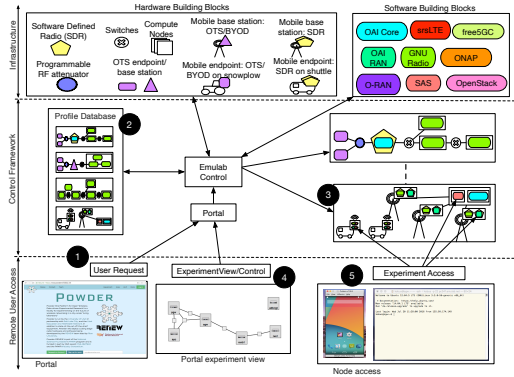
Infrastructure

Hardware Building Blocks

Software Defined Radio (SDR)

Switches

Compute Nodes

Mobile base station: OTS/BYOD

Mobile base station: SDR

Programmable RF attenuator

OTS endpoint/ base station

Mobile endpoint: OTS/ BYOD on snowplow

Mobile endpoint: SDR on shuttle

Software Building Blocks

OAI Core

srsLTE

free5GC

OAI RAN

GNU Radio

ONAP

O-RAN

SAS

OpenStack

Control Framework

Profile Database

2

Emulab Control

Portal

3

Remote User Access

1

User Request

ExperimentView/Control

4

5

Experiment Access

POWDER

Portal

Portal experiment view

Node access